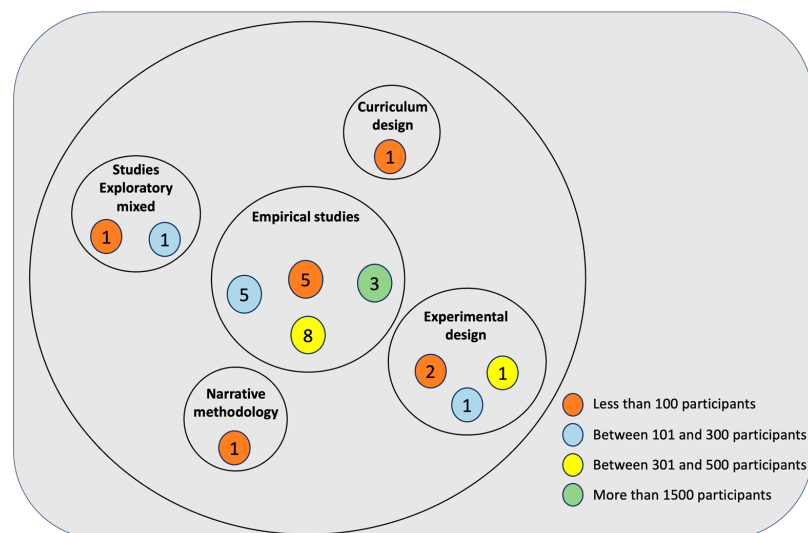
Curriculum design
1

Studies Exploratory mixed
1
1

Empirical studies
5
5
3
8

Experimental design
2
1
1

Narrative methodology
1

Less than 100 participants
Between 101 and 300 participants
Between 301 and 500 participants
More than 1500 participants